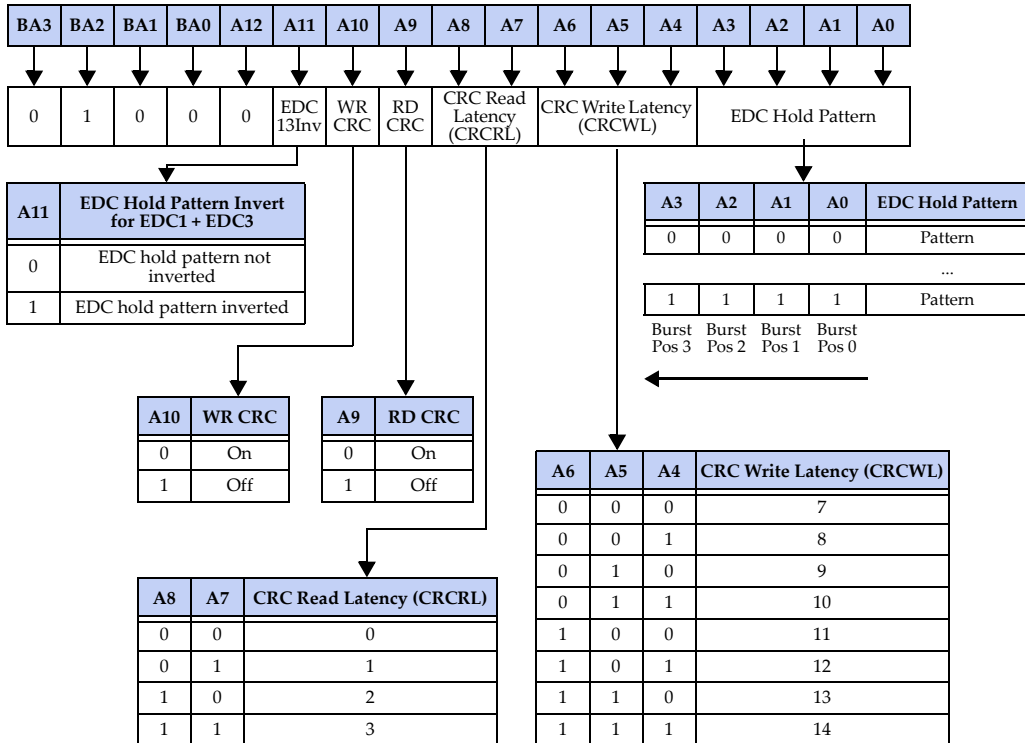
| BA3 | BA2 | BA1 | BA0 | A12 | A11 | A10 | A9 | A8 | A7 | A6 | A5 | A4 | A3 | A2 | A1 | A0 |
|---|---|---|---|---|---|---|---|---|---|---|---|---|---|---|---|---|

| 0 | 1 | 0 | 0 | 0 | EDC 13Inv | WR CRC | RD CRC | CRC Read Latency (CRCRL) | CRC Write Latency (CRCWL) | EDC Hold Pattern |
|---|---|---|---|---|---|---|---|---|---|---|

| A11 | EDC Hold Pattern Invert for EDC1 + EDC3 |
|---|---|
| 0 | EDC hold pattern not inverted |
| 1 | EDC hold pattern inverted |

| A3 | A2 | A1 | A0 | EDC Hold Pattern |
|---|---|---|---|---|
| 0 | 0 | 0 | 0 | Pattern |
| | | | | ... |
| 1 | 1 | 1 | 1 | Pattern |

Burst Pos 3 Burst Pos 2 Burst Pos 1 Burst Pos 0

| A10 | WR CRC |
|---|---|
| 0 | On |
| 1 | Off |

| A9 | RD CRC |
|---|---|
| 0 | On |
| 1 | Off |

| A6 | A5 | A4 | CRC Write Latency (CRCWL) |
|---|---|---|---|
| 0 | 0 | 0 | 7 |
| 0 | 0 | 1 | 8 |
| 0 | 1 | 0 | 9 |
| 0 | 1 | 1 | 10 |
| 1 | 0 | 0 | 11 |
| 1 | 0 | 1 | 12 |
| 1 | 1 | 0 | 13 |
| 1 | 1 | 1 | 14 |

| A8 | A7 | CRC Read Latency (CRCRL) |
|---|---|---|
| 0 | 0 | 0 |
| 0 | 1 | 1 |
| 1 | 0 | 2 |
| 1 | 1 | 3 |